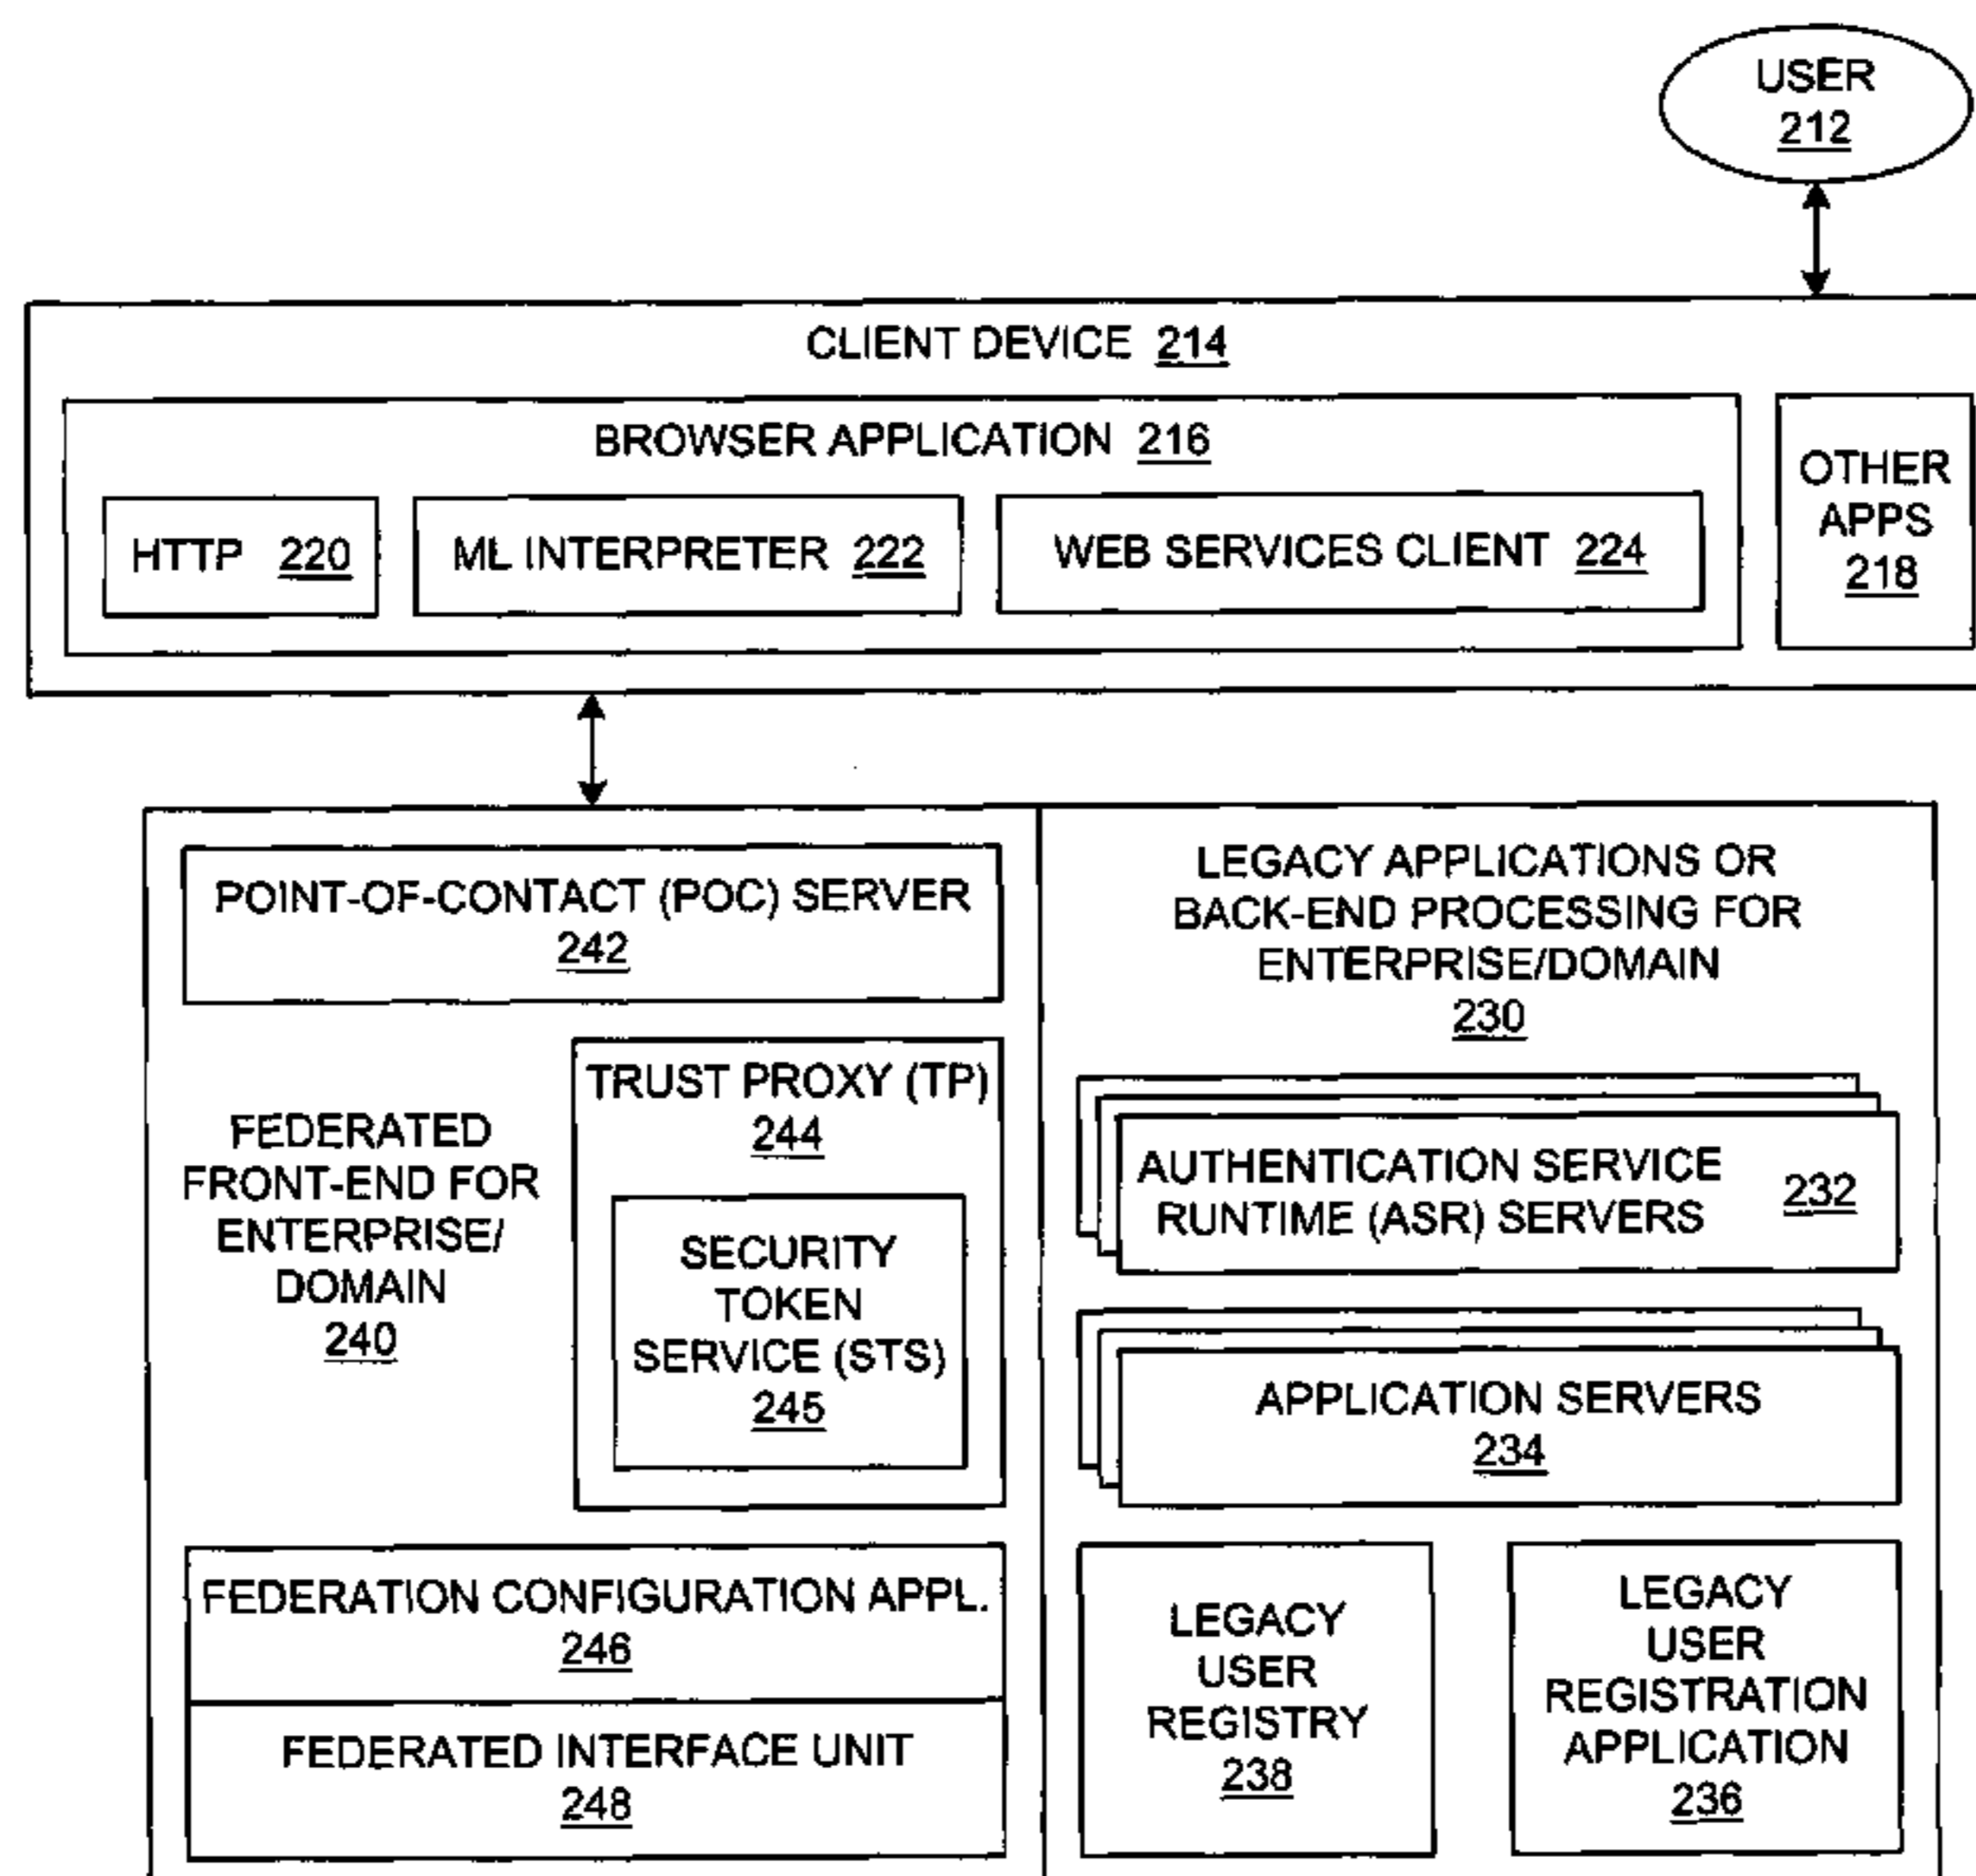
USER
212

CLIENT DEVICE 214

BROWSER APPLICATION 216

HTTP 220

ML INTERPRETER 222

WEB SERVICES CLIENT 224

OTHER APPS 218

POINT-OF-CONTACT (POC) SERVER 242

FEDERATED FRONT-END FOR ENTERPRISE/ DOMAIN 240

TRUST PROXY (TP) 244

SECURITY TOKEN SERVICE (STS) 245

FEDERATION CONFIGURATION APPL. 246

FEDERATED INTERFACE UNIT 248

LEGACY APPLICATIONS OR BACK-END PROCESSING FOR ENTERPRISE/DOMAIN 230

AUTHENTICATION SERVICE RUNTIME (ASR) SERVERS 232

APPLICATION SERVERS 234

LEGACY USER REGISTRY 238

LEGACY USER REGISTRATION APPLICATION 236